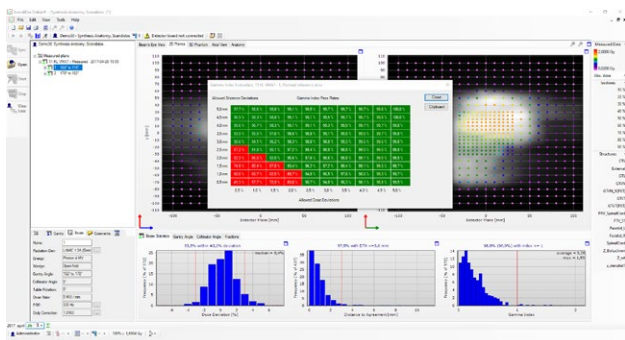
File Edit View Tools Help

Demo3D - Synthetic Anatomy, Scandidos

Detector board not connected

Open

Save

Print

Measured plans

Beam's Eye View 3D Planes 3D Phantom Hist View Analysis

Allowed Distance Deviations

Gamma Index Pass Rates

Close

Clipboard

Allowed Dose Deviations

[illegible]

Dose Deviation [%]

Distance to Agreement [mm]

Gamma Index

Frequency [% of TOT]

Measured Data

Structures

Name

Radiation Dev

Energy

Monitor

Gantry Angle

Collimator Angle

Table Position

Dose Rate

Daily Correction

Administrator